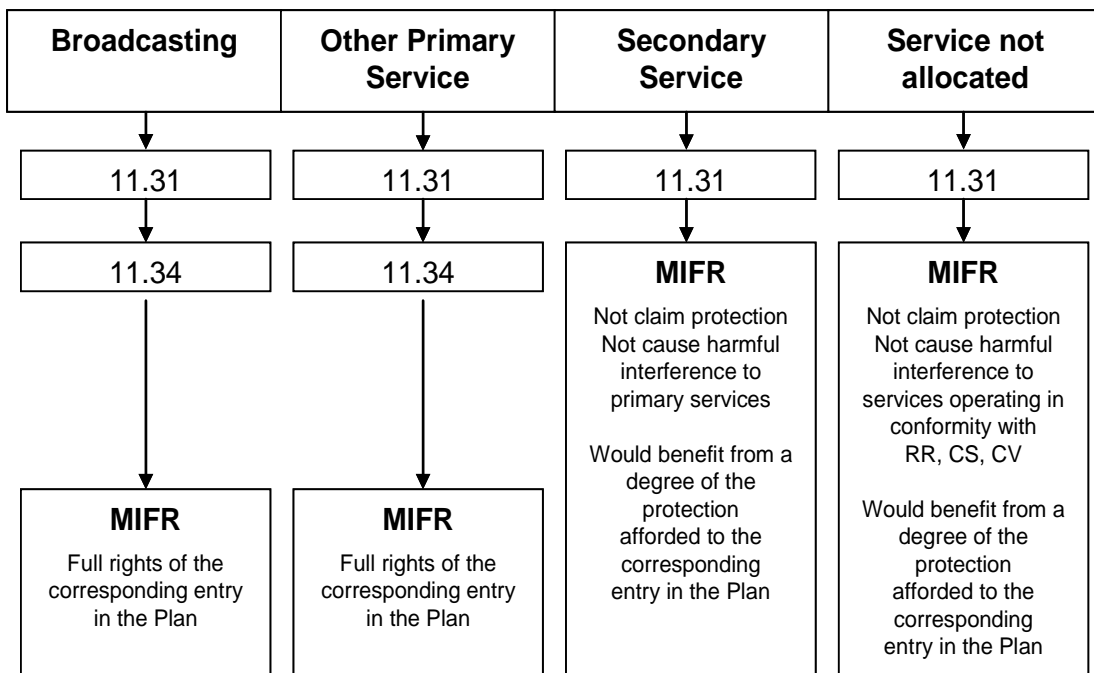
Broadcasting

11.31

11.34

MIFR

Full rights of the corresponding entry in the Plan

Other Primary Service

11.31

11.34

MIFR

Full rights of the corresponding entry in the Plan

Secondary Service

11.31

MIFR

Not claim protection
Not cause harmful interference to primary services

Would benefit from a degree of the protection afforded to the corresponding entry in the Plan

Service not allocated

11.31

MIFR

Not claim protection
Not cause harmful interference to services operating in conformity with RR, CS, CV

Would benefit from a degree of the protection afforded to the corresponding entry in the Plan